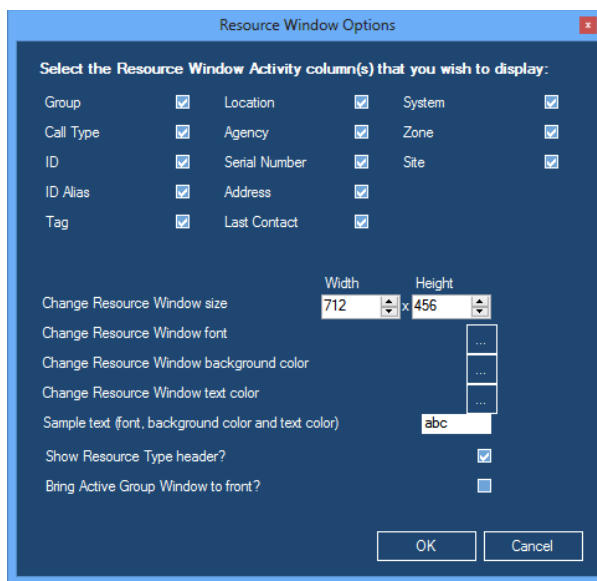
Resource Window Options

Select the Resource Window Activity column(s) that you wish to display:

Group
Call Type
ID
ID Alias
Tag

Location
Agency
Serial Number
Address
Last Contact

System
Zone
Site

Width Height
Change Resource Window size 712 x 456
Change Resource Window font ...
Change Resource Window background color ...
Change Resource Window text color ...
Sample text (font, background color and text color) abc
Show Resource Type header?
Bring Active Group Window to front?

OK Cancel